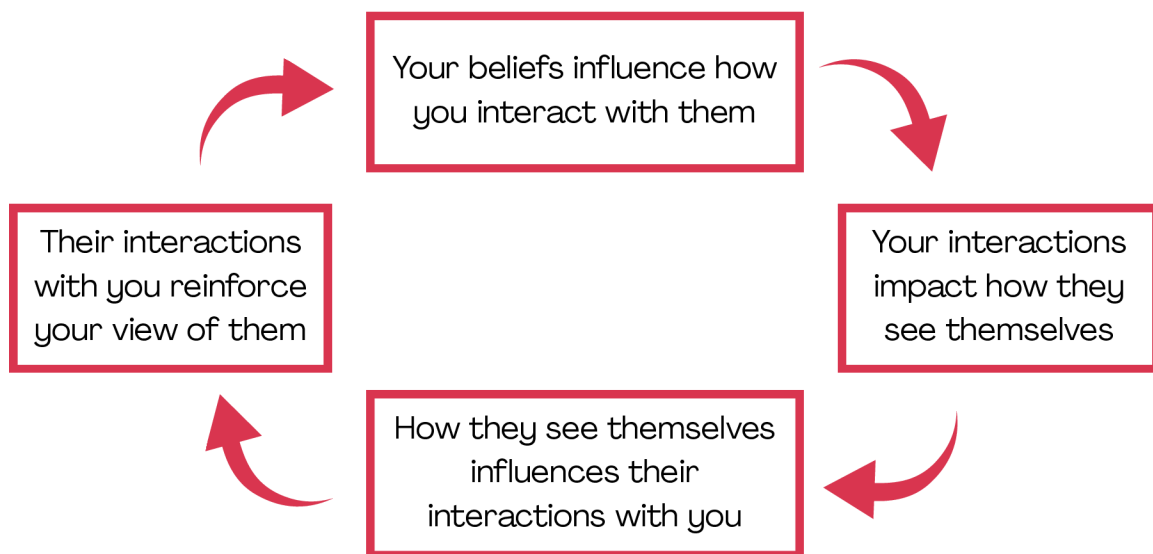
Your beliefs influence how you interact with them

Your interactions impact how they see themselves

How they see themselves influences their interactions with you

Their interactions with you reinforce your view of them